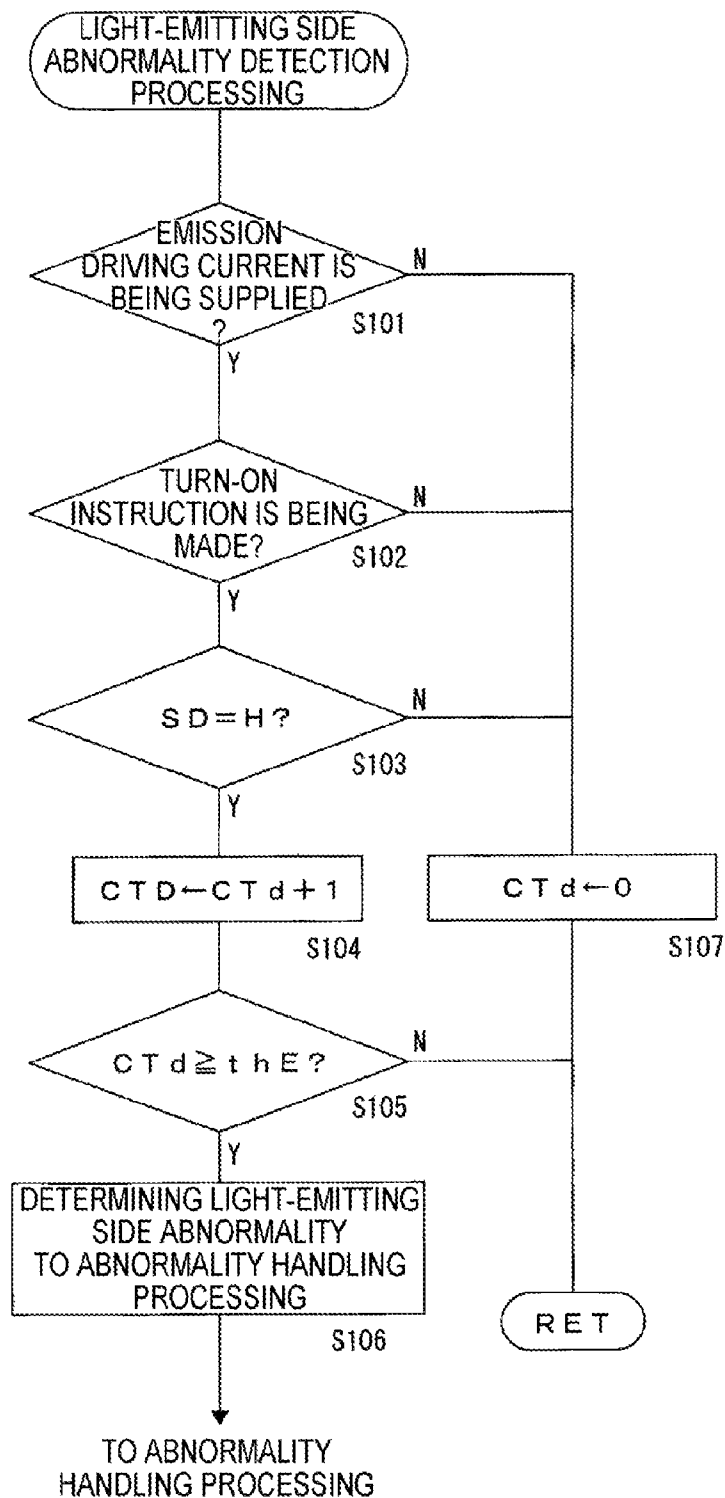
LIGHT-EMITTING SIDE ABNORMALITY DETECTION PROCESSING

EMISSION DRIVING CURRENT IS BEING SUPPLIED ?

N

S101

Y

TURN-ON INSTRUCTION IS BEING MADE?

N

S102

Y

SD = H ?

N

S103

Y

CTD ← CTd + 1

S104

CTd ← 0

S107

CTd ≧ thE ?

N

S105

Y

DETERMINING LIGHT-EMITTING SIDE ABNORMALITY TO ABNORMALITY HANDLING PROCESSING

S106

RET

TO ABNORMALITY HANDLING PROCESSING